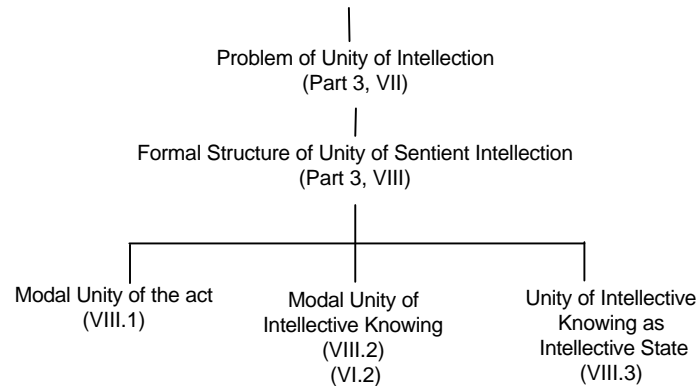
Problem of Unity of Intellection
(Part 3, VII)

Formal Structure of Unity of Sentient Intellection
(Part 3, VIII)

Modal Unity of the act
(VIII.1)

Modal Unity of Intellective Knowing
(VIII.2)
(VI.2)

Unity of Intellective Knowing as Intellective State
(VIII.3)